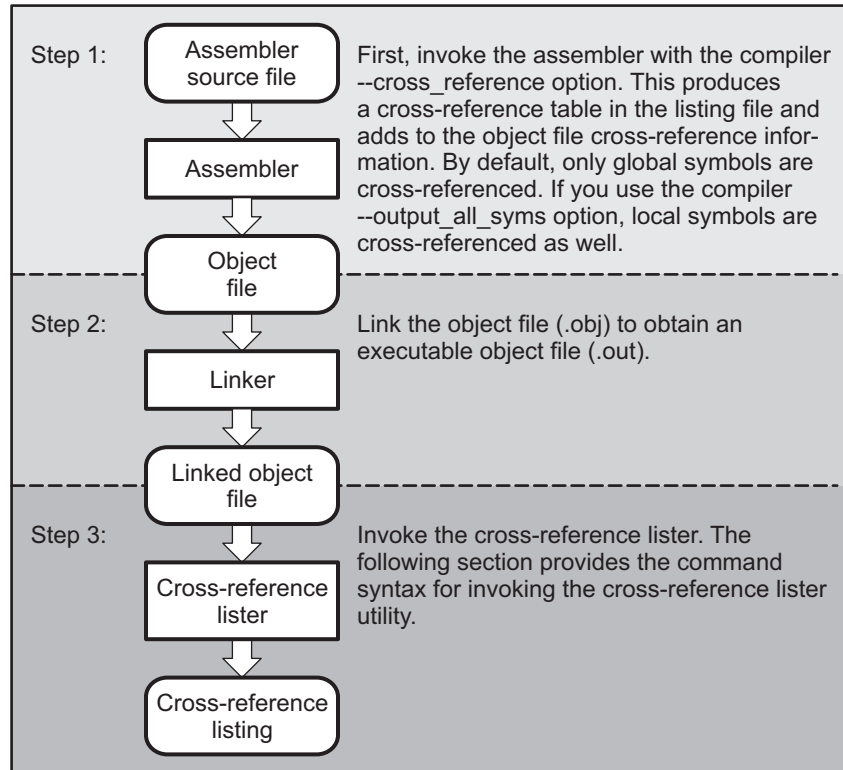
Step 1:

Assembler source file

Assembler

Object file

First, invoke the assembler with the compiler --cross_reference option. This produces a cross-reference table in the listing file and adds to the object file cross-reference information. By default, only global symbols are cross-referenced. If you use the compiler --output_all_syms option, local symbols are cross-referenced as well.

Step 2:

Linker

Linked object file

Link the object file (.obj) to obtain an executable object file (.out).

Step 3:

Cross-reference lister

Cross-reference listing

Invoke the cross-reference lister. The following section provides the command syntax for invoking the cross-reference lister utility.